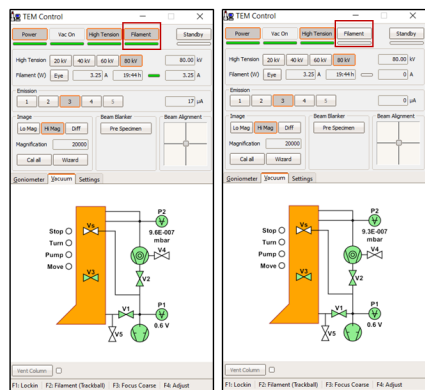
TEM Control

Power | Vac On | High Tension | Filament | Standby

High Tension | 20 kV | 40 kV | 60 kV | 80 kV | 80.00 kV

Filament (W) | Eye | 3.25 A | 19:44 h | 3.25 A

Emission

1 | 2 | 3 | 4 | 5 | 17 µA

Image | Beam Blanker | Beam Alignment

Lo Mag | Hi Mag | Diff | Pre Specimen

Magnification | 20000

Cal all | Wizard

Goniometer | Vacuum | Settings

Stop
Turn
Pump
Move

Vs
V3
V4
V2
V1
V5
P2
9.6E-007 mbar
P1
0.6 V

Vent Column

F1: Lockin | F2: Filament (Trackball) | F3: Focus Coarse | F4: Adjust

TEM Control

Power | Vac On | High Tension | Filament | Standby

High Tension | 20 kV | 40 kV | 60 kV | 80 kV | 80.00 kV

Filament (W) | Eye | 3.25 A | 19:44 h | 0 A

Emission

1 | 2 | 3 | 4 | 5 | 0 µA

Image | Beam Blanker | Beam Alignment

Lo Mag | Hi Mag | Diff | Pre Specimen

Magnification | 20000

Cal all | Wizard

Goniometer | Vacuum | Settings

Stop
Turn
Pump
Move

Vs
V3
V4
V2
V1
V5
P2
9.3E-007 mbar
P1
0.6 V

Vent Column

F1: Lockin | F2: Filament (Trackball) | F3: Focus Coarse | F4: Adjust